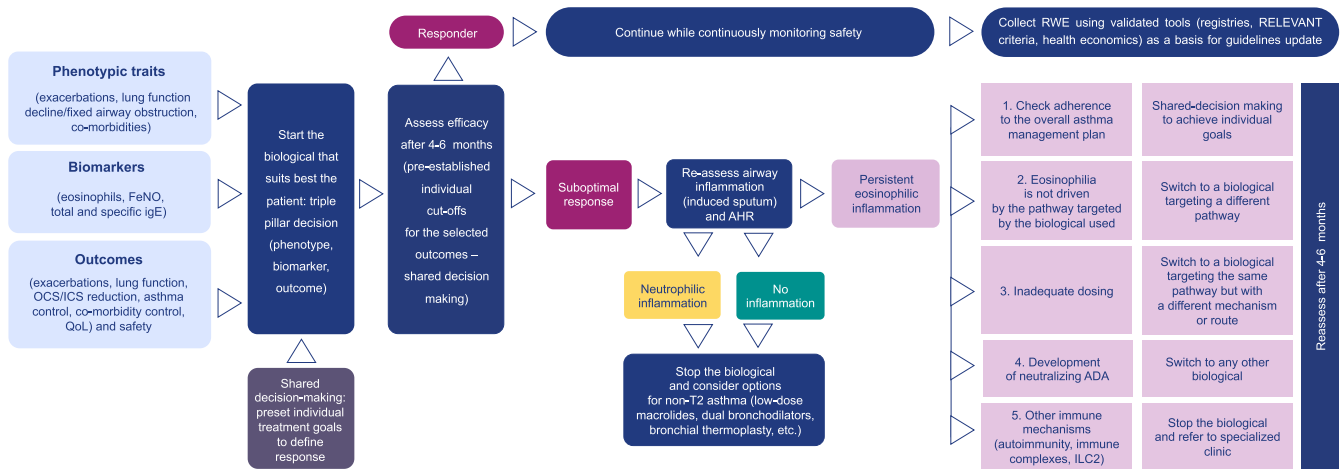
Phenotypic traits

(exacerbations, lung function decline/fixed airway obstruction, co-morbidities)

Biomarkers

(eosinophils, FeNO, total and specific igE)

Outcomes

(exacerbations, lung function, OCS/ICS reduction, asthma control, co-morbidity control, QoL) and safety

Start the biological that suits best the patient: triple pillar decision (phenotype, biomarker, outcome)

Shared decision-making: preset individual treatment goals to define response

Responder

Continue while continuously monitoring safety

Collect RWE using validated tools (registries, RELEVANT criteria, health economics) as a basis for guidelines update

Assess efficacy after 4-6 months (pre-established individual cut-offs for the selected outcomes – shared decision making)

Suboptimal response

Re-assess airway inflammation (induced sputum) and AHR

Persistent eosinophilic inflammation

Neutrophilic inflammation

No inflammation

Stop the biological and consider options for non-T2 asthma (low-dose macrolides, dual bronchodilators, bronchial thermoplasty, etc.)

1. Check adherence to the overall asthma management plan

Shared-decision making to achieve individual goals

2. Eosinophilia is not driven by the pathway targeted by the biological used

Switch to a biological targeting a different pathway

3. Inadequate dosing

Switch to a biological targeting the same pathway but with a different mechanism or route

4. Development of neutralizing ADA

Switch to any other biological

5. Other immune mechanisms (autoimmunity, immune complexes, ILC2)

Stop the biological and refer to specialized clinic

Reassess after 4-6 months